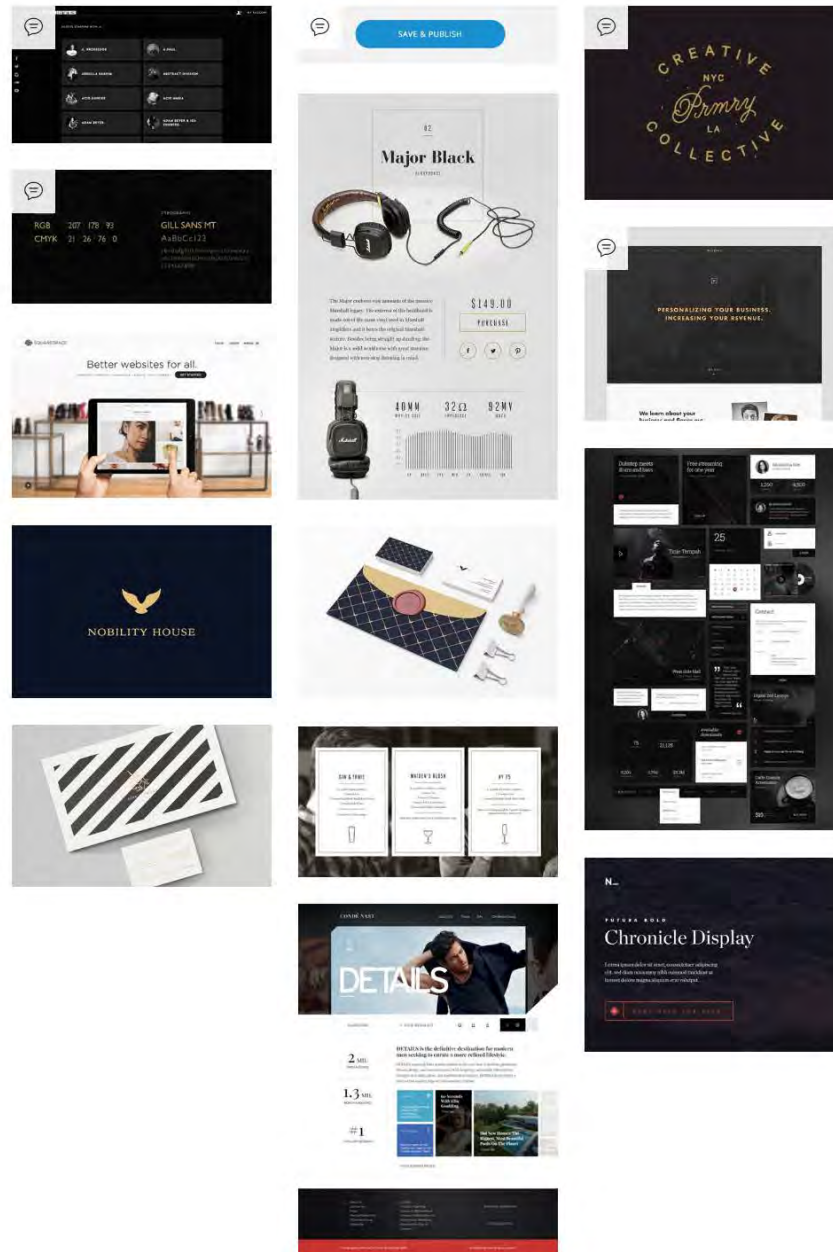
RGB 207 178 93
CMYK 21 26 76 0

GILL SANS MT
AaBbCc123

SQUARESPACE

Better websites for all.

NOBILITY HOUSE

SAVE & PUBLISH

Major Black

$149.00

PURCHASE

40MM
32Ω
92MV

GIN & TONIC
MAIDEN'S BLUSH
NY 75

CONDÉ NAST

DETAILS

2 MIL
1.3 MIL
#1

DETAILS is the definitive destination for modern men seeking to curate a more refined lifestyle.

CREATIVE
NYC
Prmry
LA
COLLECTIVE

PERSONALIZING YOUR BUSINESS. INCREASING YOUR REVENUE.

We learn about your

25

Contact

N_

FUTURA BOLD

Chronicle Display